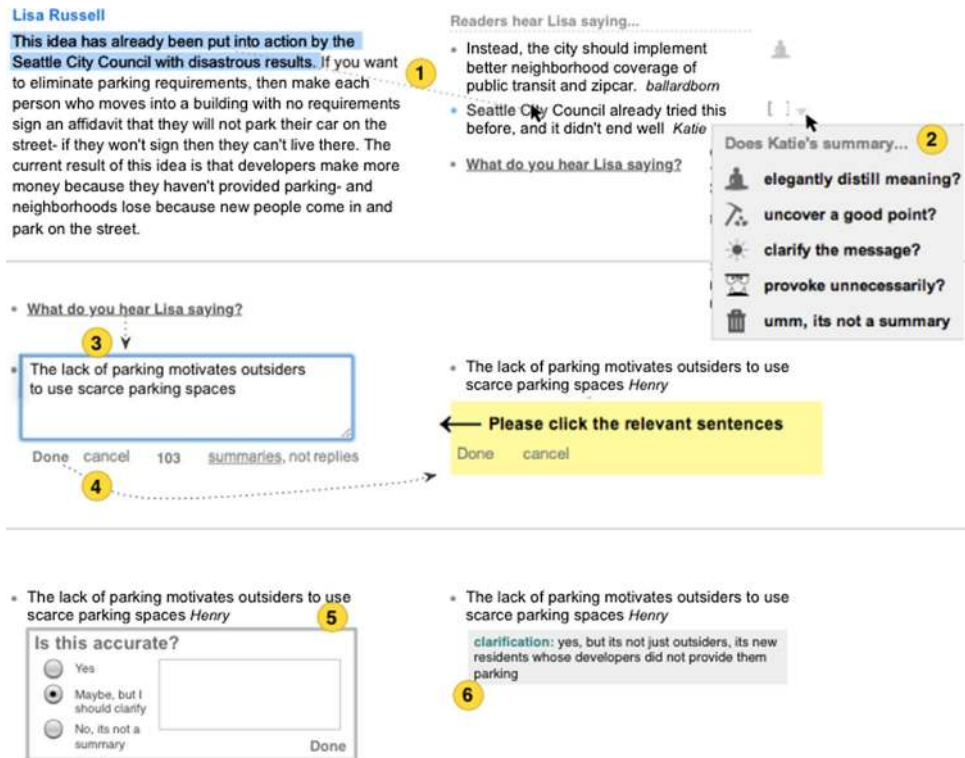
Lisa Russell

This idea has already been put into action by the Seattle City Council with disastrous results. If you want to eliminate parking requirements, then make each person who moves into a building with no requirements sign an affidavit that they will not park their car on the street- if they won't sign then they can't live there. The current result of this idea is that developers make more money because they haven't provided parking- and neighborhoods lose because new people come in and park on the street.

1

Readers hear Lisa saying...

• Instead, the city should implement better neighborhood coverage of public transit and zipcar. ballardborn

• Seattle City Council already tried this before, and it didn't end well Katie

• What do you hear Lisa saying?

2

Does Katie's summary...

elegantly distill meaning?

uncover a good point?

clarify the message?

provoke unnecessarily?

umm, its not a summary

• What do you hear Lisa saying?

3

The lack of parking motivates outsiders to use scarce parking spaces

Done cancel 103 summaries, not replies

4

• The lack of parking motivates outsiders to use scarce parking spaces Henry

Please click the relevant sentences

Done cancel

• The lack of parking motivates outsiders to use scarce parking spaces Henry

5

Is this accurate?

Yes

Maybe, but I should clarify

No, its not a summary

Done

• The lack of parking motivates outsiders to use scarce parking spaces Henry

clarification: yes, but its not just outsiders, its new residents whose developers did not provide them parking

6